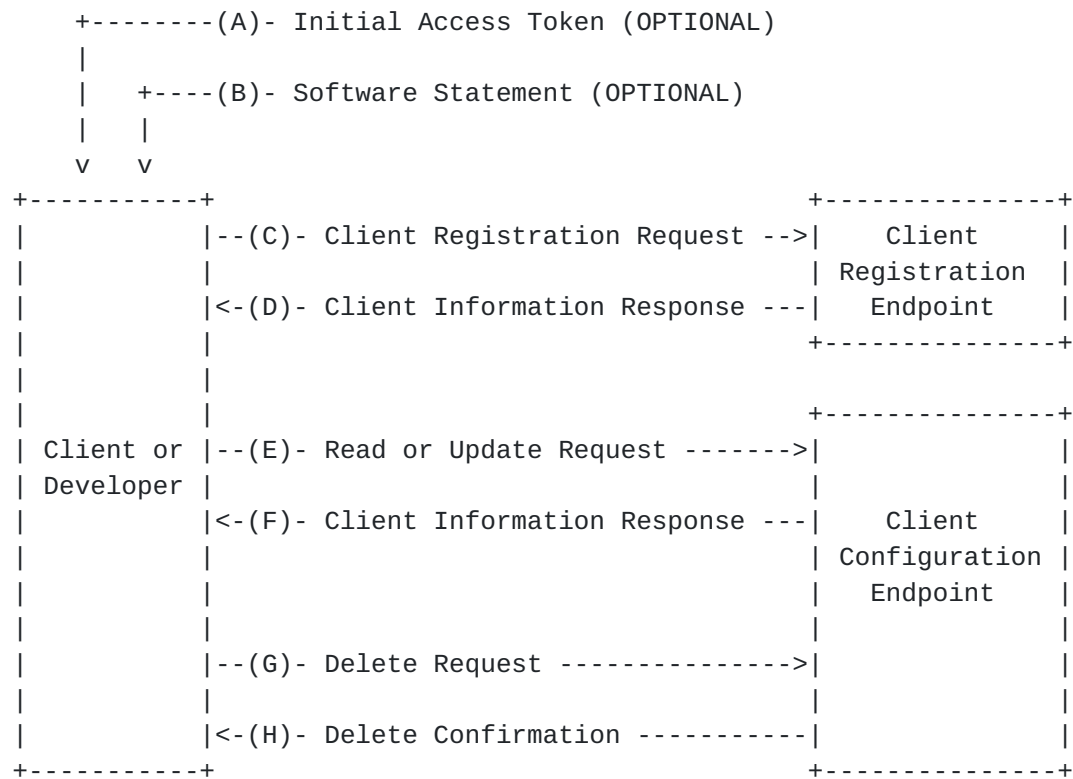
(A)- Initial Access Token (OPTIONAL)

(B)- Software Statement (OPTIONAL)

Client or Developer

(C)- Client Registration Request

(D)- Client Information Response

Client Registration Endpoint

(E)- Read or Update Request

(F)- Client Information Response

Client Configuration Endpoint

(G)- Delete Request

(H)- Delete Confirmation